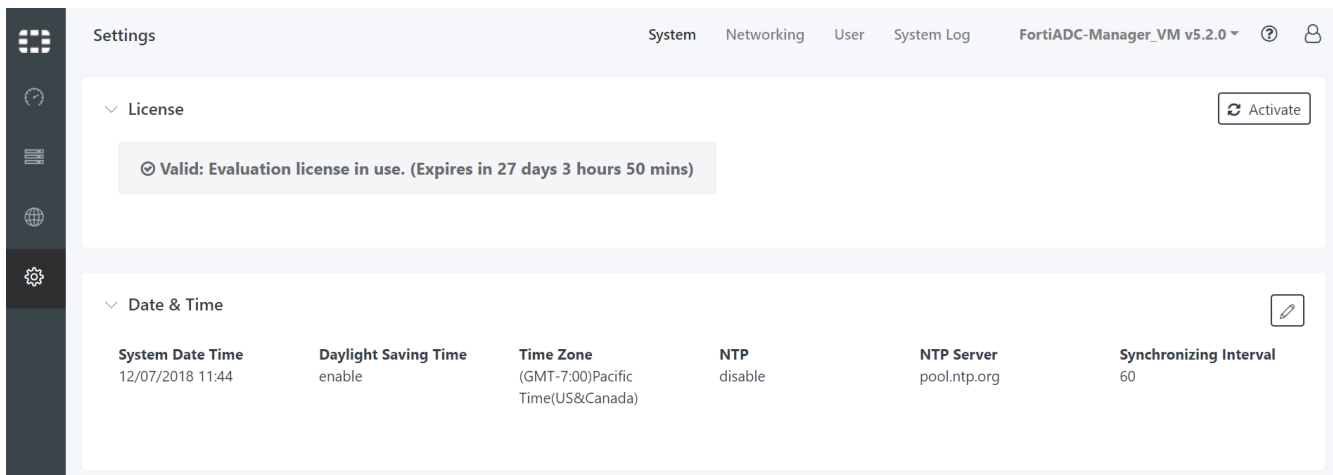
Settings

System Networking User System Log FortiADC-Manager_VM v5.2.0

License

Activate

Valid: Evaluation license in use. (Expires in 27 days 3 hours 50 mins)

Date & Time

| System Date Time | Daylight Saving Time | Time Zone | NTP | NTP Server | Synchronizing Interval |
|---|---|---|---|---|---|
| 12/07/2018 11:44 | enable | (GMT-7:00)Pacific Time(US&Canada) | disable | pool.ntp.org | 60 |